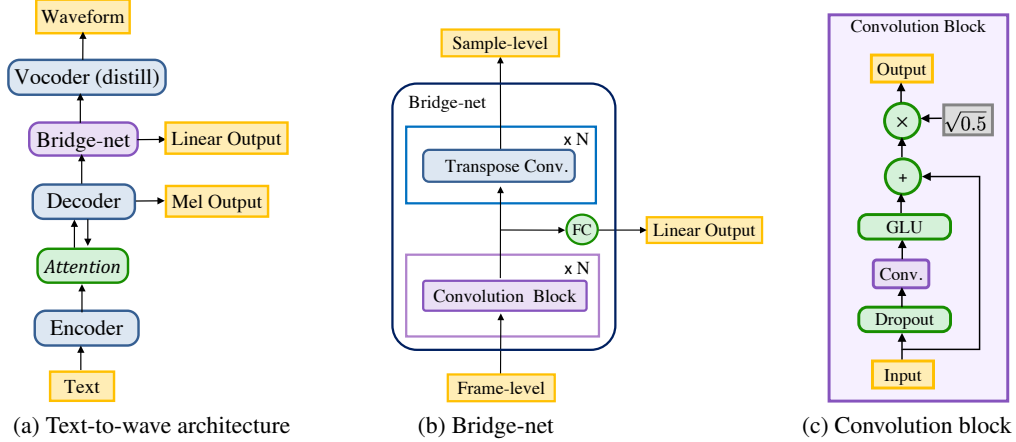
Waveform

Vocoder (distill)

Bridge-net

Linear Output

Decoder

Mel Output

Attention

Encoder

Text

(a) Text-to-wave architecture

Sample-level

Bridge-net

x N

Transpose Conv.

FC

Linear Output

x N

Convolution Block

Frame-level

(b) Bridge-net

Convolution Block

Output

$\times$

$\sqrt{0.5}$

+

GLU

Conv.

Dropout

Input

(c) Convolution block